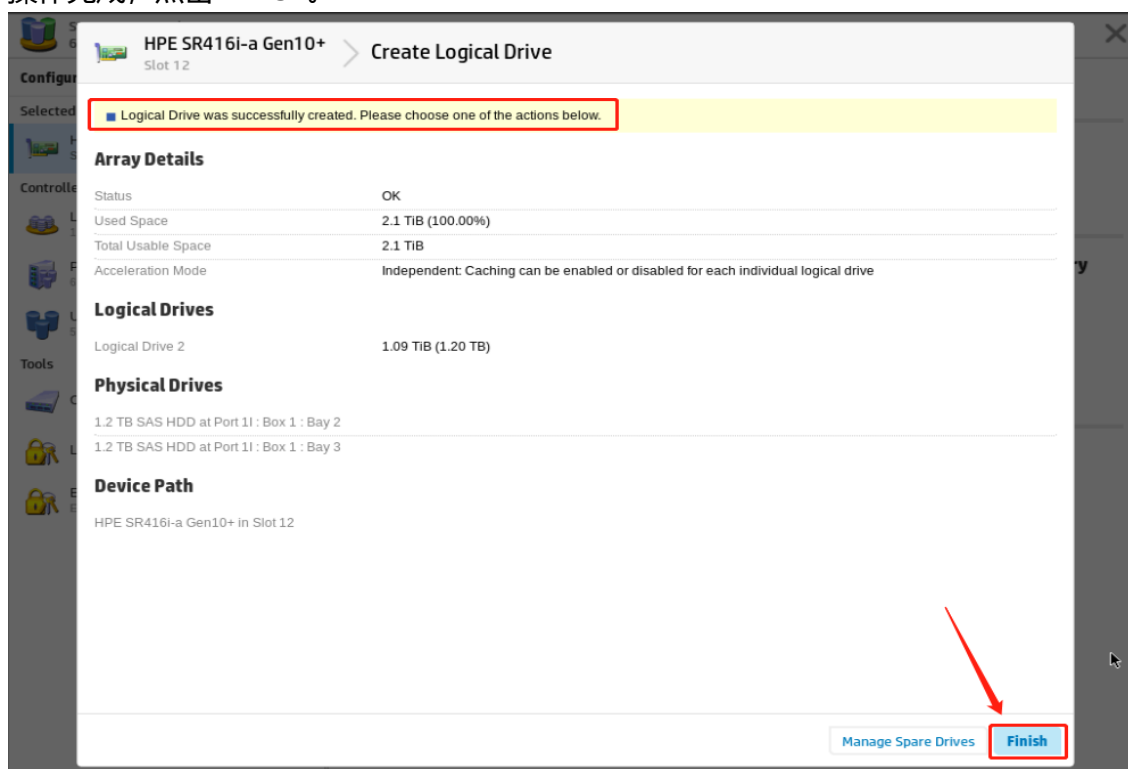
HPE SR416i-a Gen10+
Slot 12

Create Logical Drive

Logical Drive was successfully created. Please choose one of the actions below.

Array Details

| | |
|---|---|
| Status | OK |
| Used Space | 2.1 TiB (100.00%) |
| Total Usable Space | 2.1 TiB |
| Acceleration Mode | Independent: Caching can be enabled or disabled for each individual logical drive |

Logical Drives

Logical Drive 2 1.09 TiB (1.20 TB)

Physical Drives

1.2 TB SAS HDD at Port 1I : Box 1 : Bay 2
1.2 TB SAS HDD at Port 1I : Box 1 : Bay 3

Device Path

HPE SR416i-a Gen10+ in Slot 12

Manage Spare Drives
Finish

Configur
Selected
Controlle
Tools